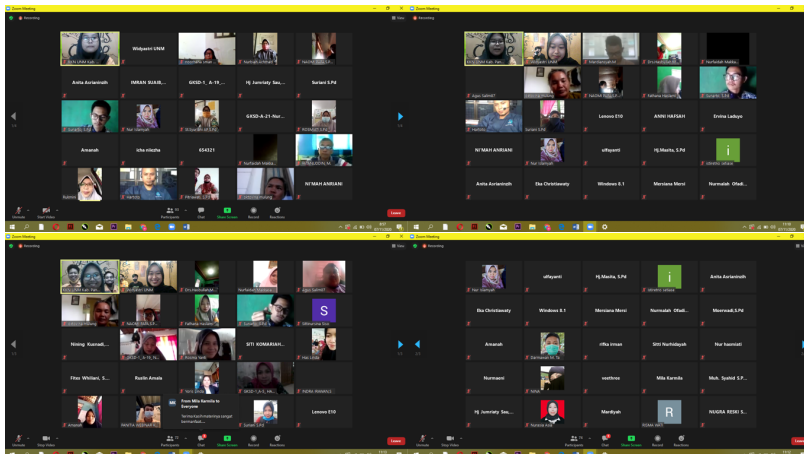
Zoom Meeting

Recording

Widyastri UNM

Anita Aorianindh

IMRAN SUAIB,...

GKSD-1_A-19_...

Hj Jumriaty Sau...

Suriani S.Pd

GKSD-A-21-Nur...

Amanah

icha nilecha

654321

NI'MAH ANRIANI

Leave

Lenovo E10

ANNI HAFSAH

Ervina Laduyo

NI'MAH ANRIANI

ulfayanti

Hj.Masita, S.Pd

Anita Aorianindh

Eka Christiawaty

Windows 8.1

Merciana Mersi

Nurmalah Ofadi...

Nining Kusnadi...

SITI KOMARIAH...

Fitra Wiliani, S...

Ruslin Amala

From Mila Karmila to Everyone

Lenovo E10

ulfayanti

Hj.Masita, S.Pd

Anita Aorianindh

Eka Christiawaty

Windows 8.1

Merciana Mersi

Nurmalah Ofadi...

Meenaadi,S.Pd

Amanah

rifka irmas

Siti Nurhidayah

Nur hasmiati

Nurmaeni

veethree

Mila Karmila

Muh. Syahid S.P...

Hj Jumriaty Sau...

Mardiyah

NUGRA RESKI S...

Unmute

Start Video

Participants

Chat

Share Screen

Record

Reactions

Leave